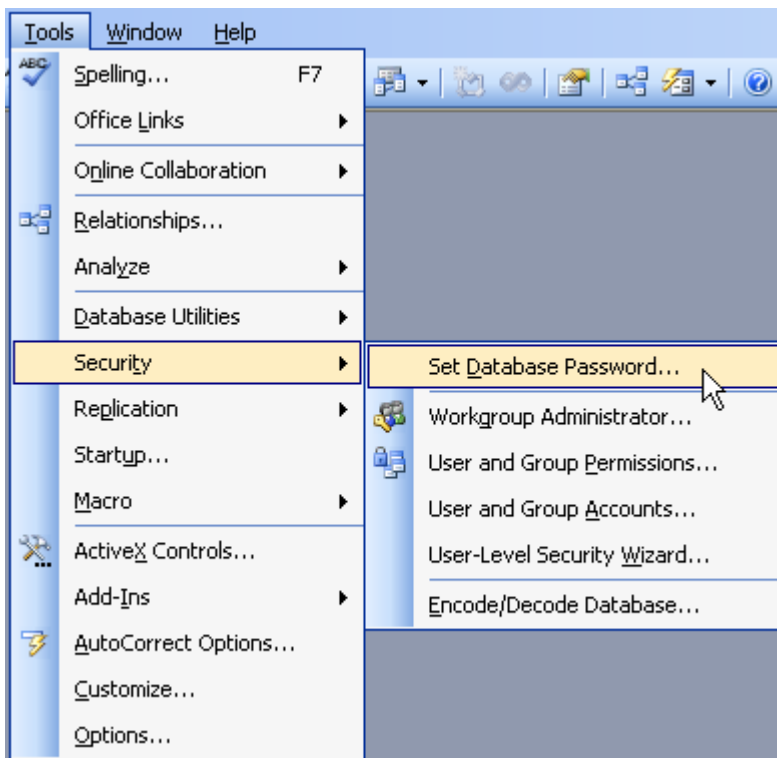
Tools Window Help

ABC Spelling... F7
Office Links
Online Collaboration
Relationships...
Analyze
Database Utilities
Security
Replication
Startup...
Macro
ActiveX Controls...
Add-Ins
AutoCorrect Options...
Customize...
Options...

Set Database Password...
Workgroup Administrator...
User and Group Permissions...
User and Group Accounts...
User-Level Security Wizard...
Encode/Decode Database...